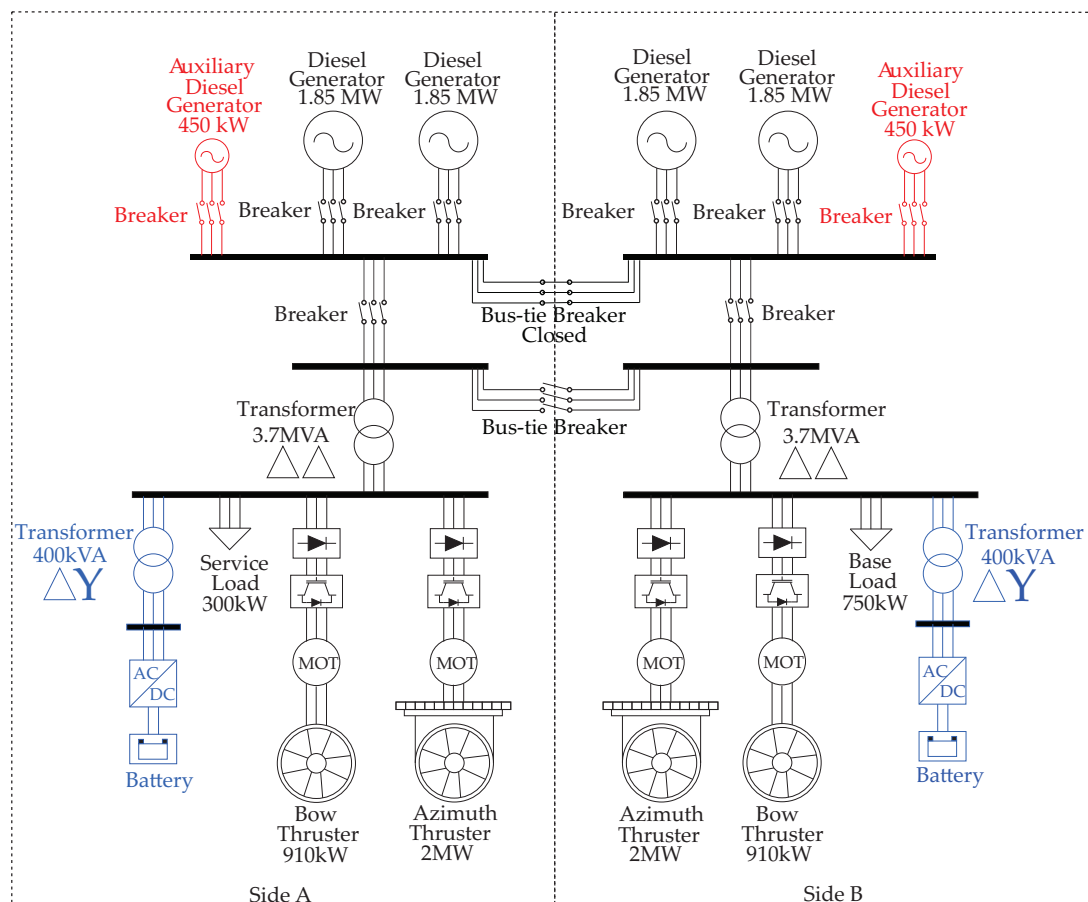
Auxiliary Diesel Generator 450 kW

Diesel Generator 1.85 MW

Diesel Generator 1.85 MW

Diesel Generator 1.85 MW

Diesel Generator 1.85 MW

Auxiliary Diesel Generator 450 kW

Breaker

Breaker

Breaker

Breaker

Breaker

Breaker

Breaker

Bus-tie Breaker Closed

Breaker

Transformer 3.7MVA

Bus-tie Breaker

Transformer 3.7MVA

Transformer 400kVA

Service Load 300kW

Base Load 750kW

Transformer 400kVA

AC DC

MOT

MOT

MOT

MOT

AC DC

Battery

Battery

Bow Thruster 910kW

Azimuth Thruster 2MW

Azimuth Thruster 2MW

Bow Thruster 910kW

Side A

Side B